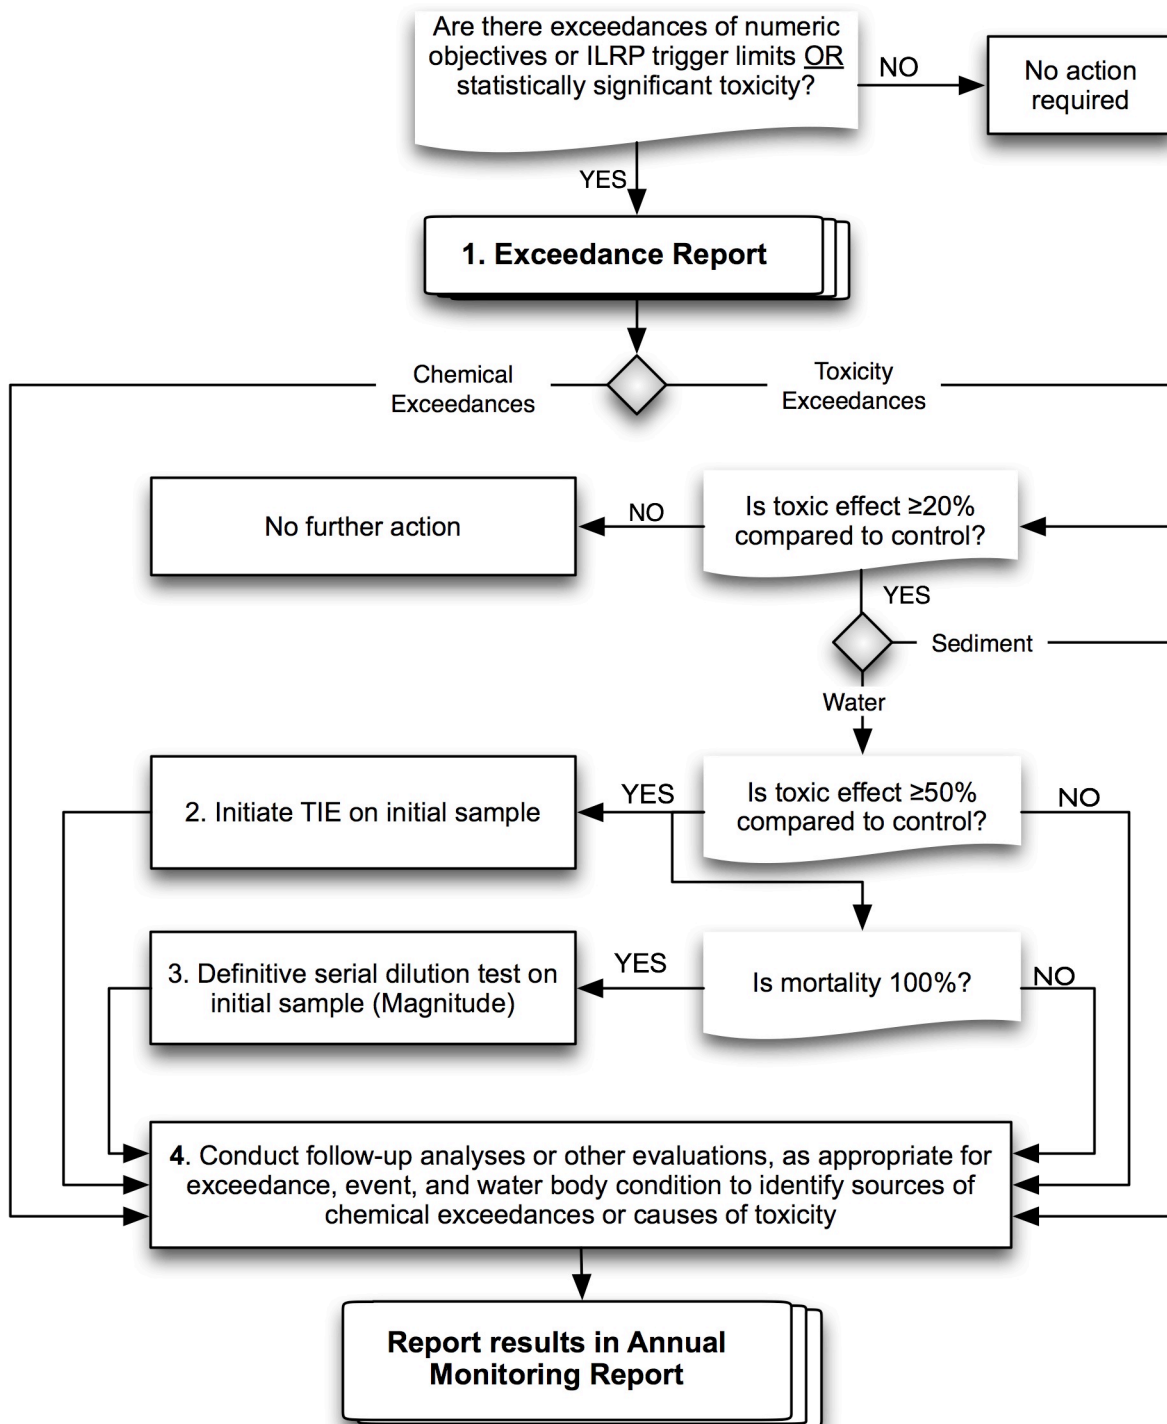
Are there exceedances of numeric objectives or ILRP trigger limits OR statistically significant toxicity?

NO

No action required

YES

1. Exceedance Report

Chemical Exceedances

Toxicity Exceedances

No further action

NO

Is toxic effect ≥20% compared to control?

YES

Sediment

Water

2. Initiate TIE on initial sample

YES

Is toxic effect ≥50% compared to control?

NO

3. Definitive serial dilution test on initial sample (Magnitude)

YES

Is mortality 100%?

NO

4. Conduct follow-up analyses or other evaluations, as appropriate for exceedance, event, and water body condition to identify sources of chemical exceedances or causes of toxicity

Report results in Annual Monitoring Report